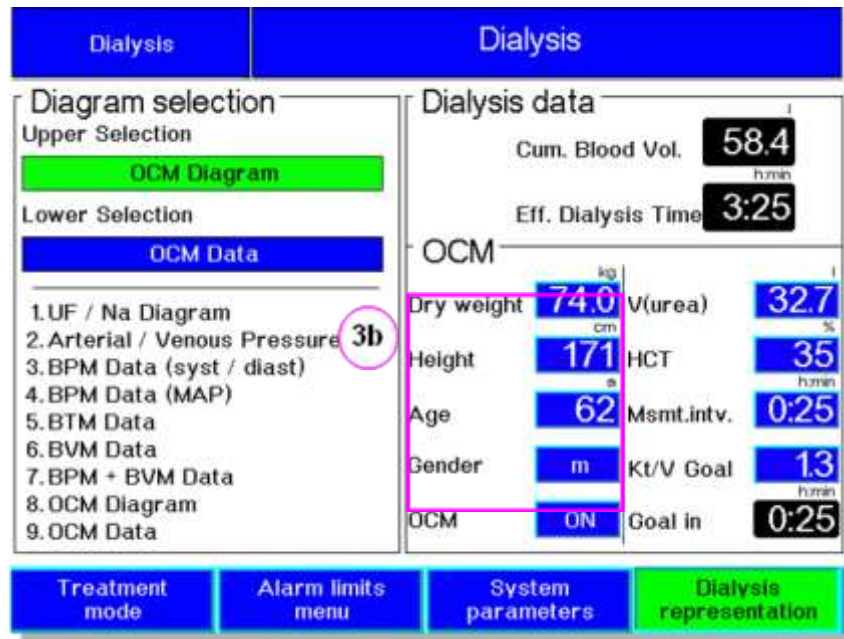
Dialysis

Dialysis

Diagram selection

Upper Selection

OCM Diagram

Lower Selection

OCM Data

1. UF / Na Diagram
2. Arterial / Venous Pressure
3. BPM Data (syst / diast)
4. BPM Data (MAP)
5. BTM Data
6. BVM Data
7. BPM + BVM Data
8. OCM Diagram
9. OCM Data

3b

Dialysis data

Cum. Blood Vol. l 58.4

Eff. Dialysis Time h:min 3:25

OCM

Dry weight kg 74.0

Height cm 171

Age a 62

Gender m

OCM ON

V(urea) l 32.7

HCT % 35

Msmt.intv. h:min 0:25

Kt/V Goal 1.3

Goal in h:min 0:25

Treatment mode

Alarm limits menu

System parameters

Dialysis representation